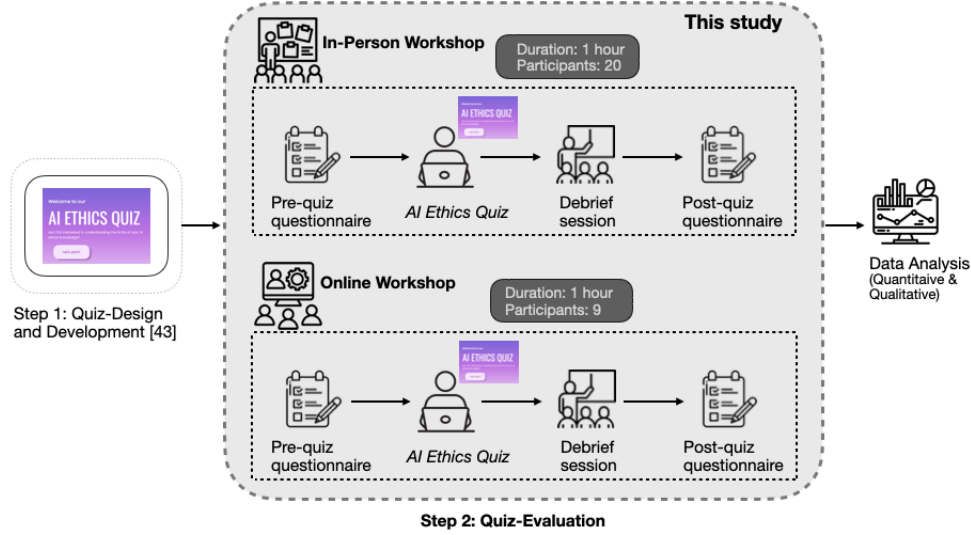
This study

In-Person Workshop

Duration: 1 hour
Participants: 20

AI ETHICS QUIZ

Pre-quiz questionnaire

AI Ethics Quiz

Debrief session

Post-quiz questionnaire

Welcome to our

AI ETHICS QUIZ

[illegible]

Step 1: Quiz-Design and Development [43]

Data Analysis (Quantitaive & Qualitative)

Online Workshop

Duration: 1 hour
Participants: 9

AI ETHICS QUIZ

Pre-quiz questionnaire

AI Ethics Quiz

Debrief session

Post-quiz questionnaire

Step 2: Quiz-Evaluation